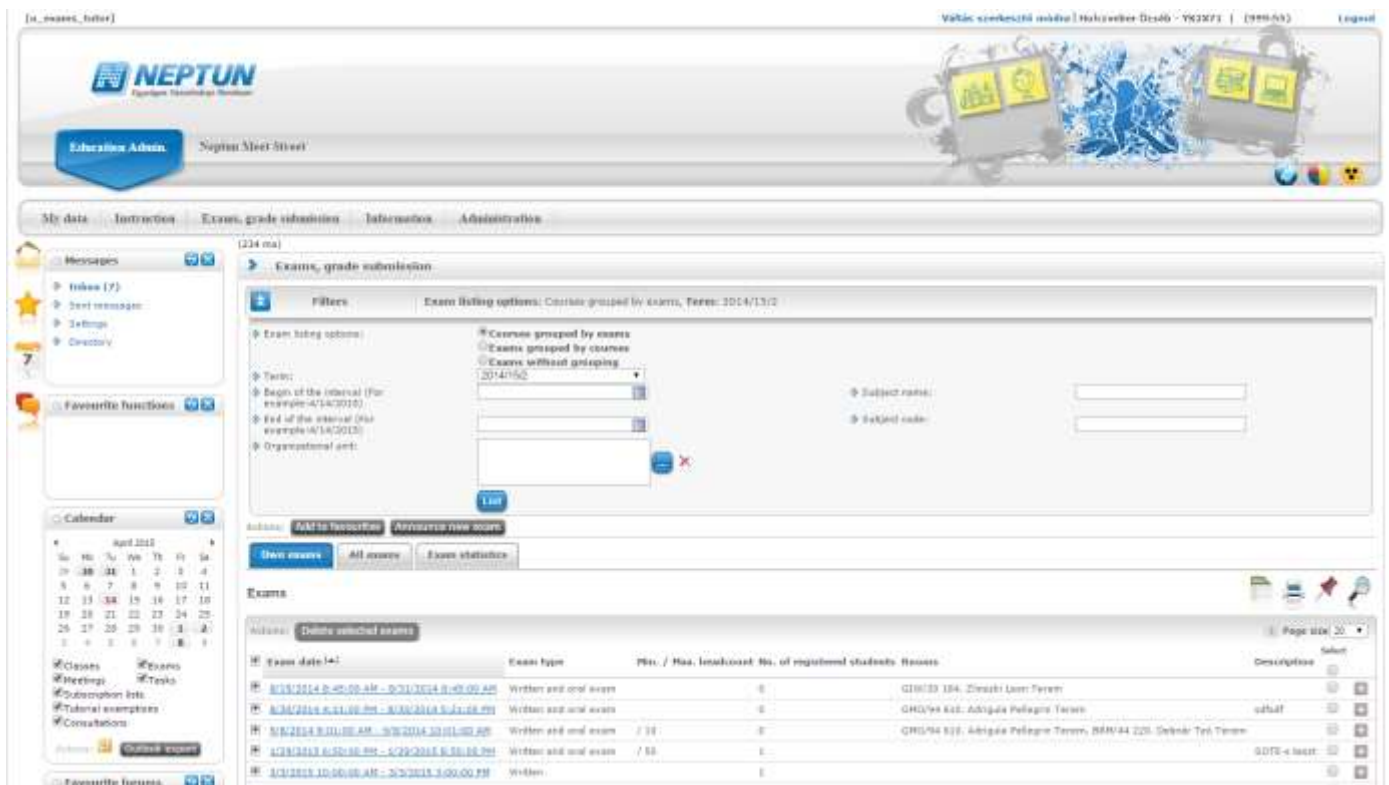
[u_exams_tutor]

Váltás szerkesztő módra | Holczweber Dezső - YK3X71 | (999:55) Logout

NEPTUN

Egységes Tanulmányi Rendszer

Education Admin. Neptun Meet Street

My data Instruction Exams, grade submission Information Administration

(234 ms)

Messages

Inbox (7)
Sent messages
Settings
Directory

Favourite functions

Calendar

April 2015

| Su | Mo | Tu | We | Th | Fr | Sa |
|---|---|---|---|---|---|---|
| 29 | 30 | 31 | 1 | 2 | 3 | 4 |
| 5 | 6 | 7 | 8 | 9 | 10 | 11 |
| 12 | 13 | 14 | 15 | 16 | 17 | 18 |
| 19 | 20 | 21 | 22 | 23 | 24 | 25 |
| 26 | 27 | 28 | 29 | 30 | 1 | 2 |
| 3 | 4 | 5 | 6 | 7 | 8 | 9 |

Classes Exams
Meetings Tasks
Subscription lists
Tutorial exemptions
Consultations

Actions: Outlook export

Favourite forums

Exams, grade submission

Filters Exam listing options: Courses grouped by exams, Term: 2014/15/2

Exam listing options: Courses grouped by exams
Exams grouped by courses
Exams without grouping

Term: 2014/15/2

Begin of the interval (For example:4/14/2015):

Subject name:

End of the interval (For example:4/14/2015):

Subject code:

Organizational unit:

List

Actions: Add to favourites Announce new exam

Own exams All exams Exam statistics

Exams

Actions: Delete selected exams

Page size 20

| Exam date | Exam type | Min. / Max. headcount | No. of registered students | Rooms | Description | Select |
|---|---|---|---|---|---|---|
| 8/15/2014 8:45:00 AM - 8/31/2014 8:45:00 AM | Written and oral exam | | 0 | GDI/35 104. Zimszki Lyon Terem | | |
| 8/30/2014 4:11:00 PM - 8/30/2014 5:21:28 PM | Written and oral exam | | 0 | GMG/94 610. Adrigula Pellegrie Terem | sdfsdf | |
| 9/8/2014 8:01:00 AM - 9/8/2014 10:01:00 AM | Written and oral exam | / 10 | 0 | GMG/94 610. Adrigula Pellegrie Terem, BRM/44 220. Debnár Ted Terem | | |
| 1/29/2015 6:50:00 PM - 1/29/2015 6:50:00 PM | Written and oral exam | / 50 | 1 | | SDTE-s teszt | |
| 3/3/2015 10:00:00 AM - 3/5/2015 3:00:00 PM | Written | | 1 | | | |